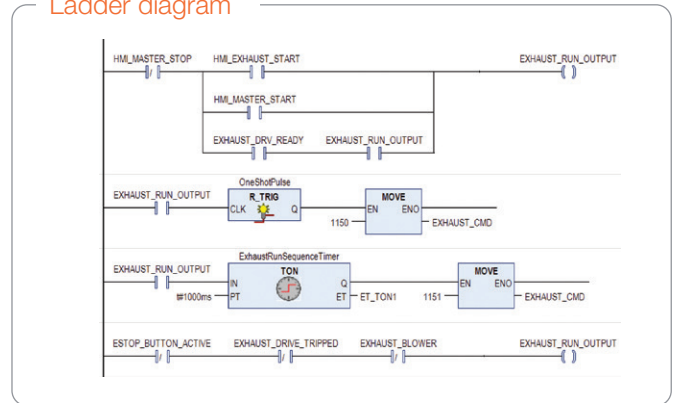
Ladder diagram

HMI_MASTER_STOP HMI_EXHAUST_START EXHAUST_RUN_OUTPUT

HMI_MASTER_START

EXHAUST_DRV_READY EXHAUST_RUN_OUTPUT

OneShotPulse

EXHAUST_RUN_OUTPUT R_TRIG MOVE
CLK Q EN ENO
1150 EXHAUST_CMD

ExhaustRunSequenceTimer

EXHAUST_RUN_OUTPUT TON MOVE
IN Q EN ENO
t#1000ms PT ET ET_TON1 1151 EXHAUST_CMD

ESTOP_BUTTON_ACTIVE EXHAUST_DRIVE_TRIPPED EXHAUST_BLOWER EXHAUST_RUN_OUTPUT